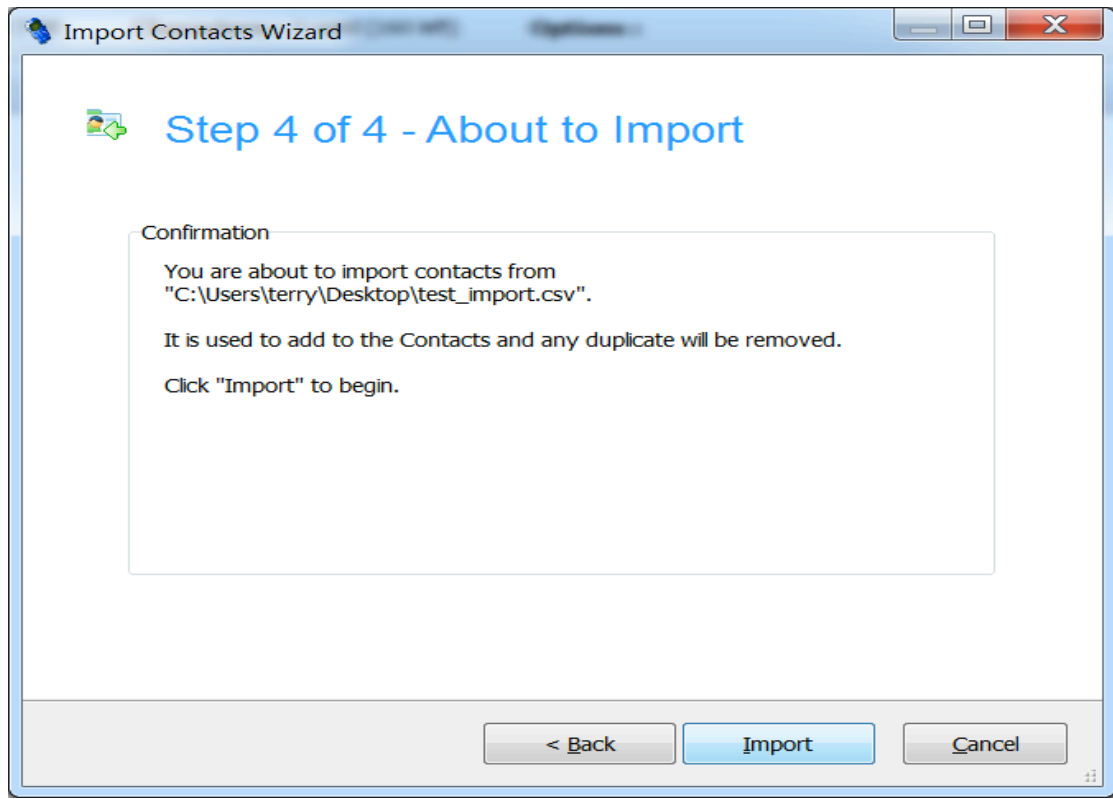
Import Contacts Wizard

Step 4 of 4 - About to Import

Confirmation

You are about to import contacts from "C:\Users\terry\Desktop\test_import.csv".

It is used to add to the Contacts and any duplicate will be removed.

Click "Import" to begin.

< Back

Import

Cancel